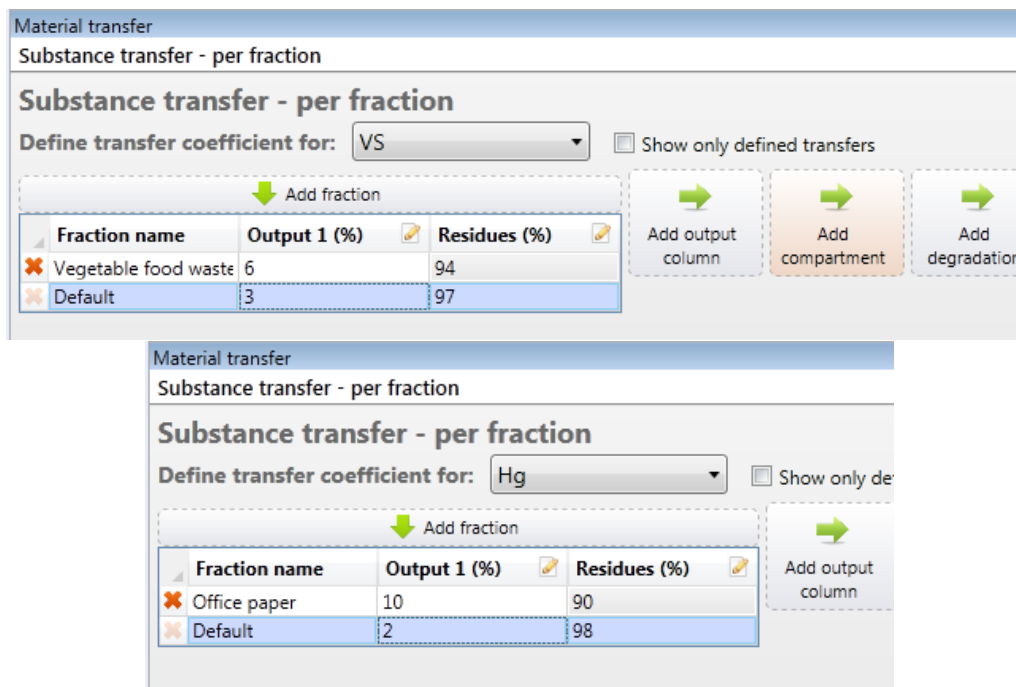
Material transfer
Substance transfer - per fraction

Substance transfer - per fraction
Define transfer coefficient for: VS
Show only defined transfers

Add fraction

| Fraction name | Output 1 (%) | Residues (%) |
|---|---|---|
| Vegetable food waste | 6 | 94 |
| Default | 3 | 97 |

Add output column
Add compartment
Add degradation

Material transfer
Substance transfer - per fraction

Substance transfer - per fraction
Define transfer coefficient for: Hg
Show only de

Add fraction

| Fraction name | Output 1 (%) | Residues (%) |
|---|---|---|
| Office paper | 10 | 90 |
| Default | 2 | 98 |

Add output column